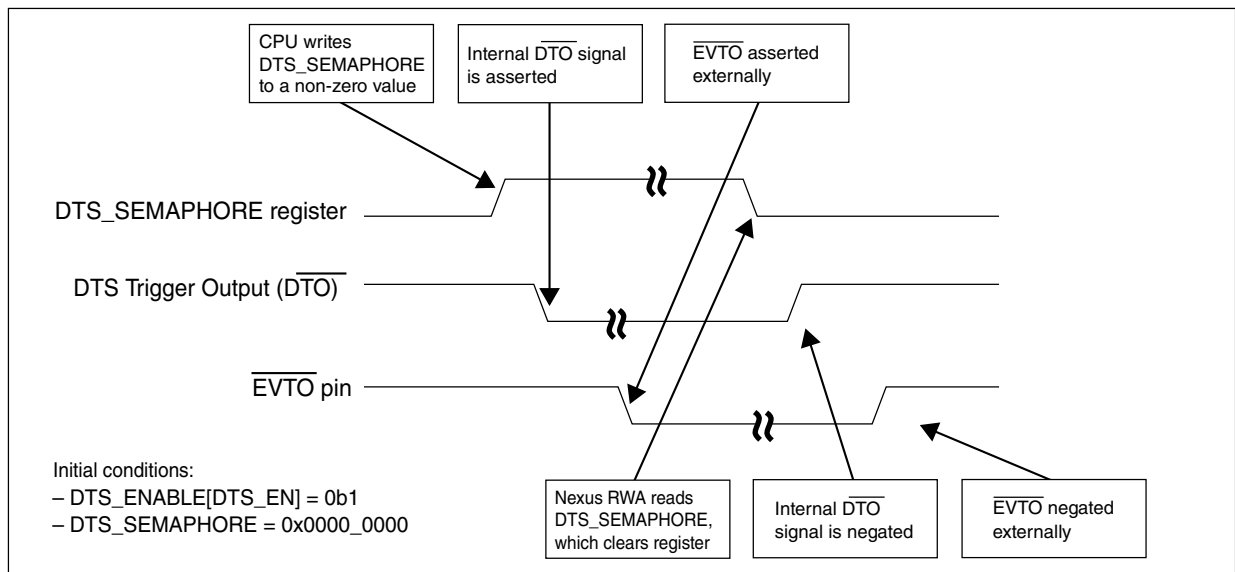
CPU writes DTS_SEMAPHORE to a non-zero value

Internal $\overline{\text{DTO}}$ signal is asserted

$\overline{\text{EVTO}}$ asserted externally

DTS_SEMAPHORE register

DTS Trigger Output ($\overline{\text{DTO}}$)

$\overline{\text{EVTO}}$ pin

Initial conditions:
– DTS_ENABLE[DTS_EN] = 0b1
– DTS_SEMAPHORE = 0x0000_0000

Nexus RWA reads DTS_SEMAPHORE, which clears register

Internal $\overline{\text{DTO}}$ signal is negated

$\overline{\text{EVTO}}$ negated externally